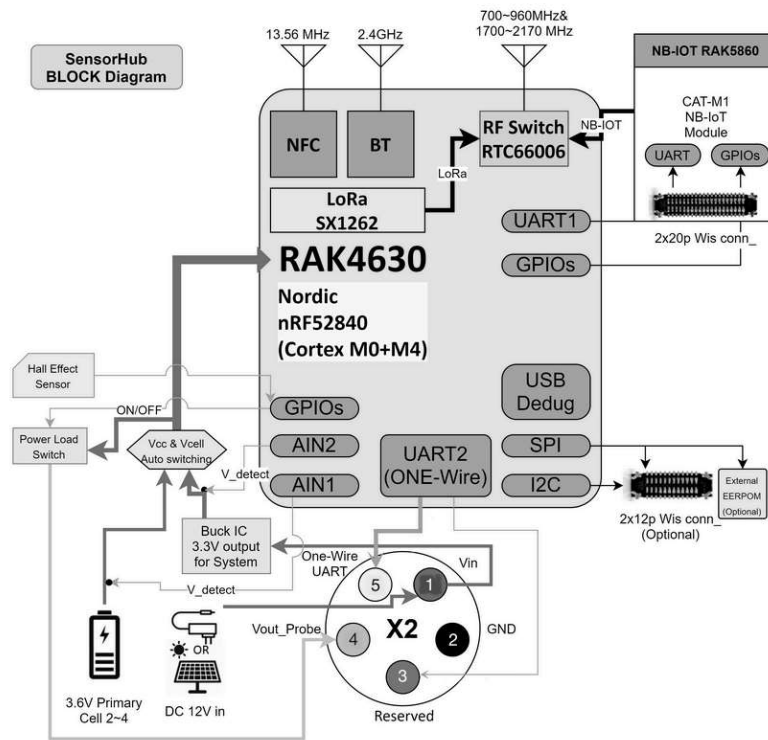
SensorHub BLOCK Diagram

13.56 MHz

2.4GHz

700~960MHz& 1700~2170 MHz

NB-IOT RAK5860

NFC

BT

RF Switch RTC66006

NB-IOT

CAT-M1 NB-IoT Module

UART

GPIOs

LoRa

LoRa SX1262

UART1

2x20p Wis conn_

RAK4630

GPIOs

Nordic nRF52840 (Cortex M0+M4)

Hall Effect Sensor

USB Dedug

ON/OFF

GPIOs

Power Load Switch

Vcc & Vcell Auto switching

AIN2

UART2 (ONE-Wire)

SPI

V_detect

AIN1

I2C

External EERPOM (Optional)

2x12p Wis conn_ (Optional)

Buck IC 3.3V output for System

One-Wire UART

Vin

5

1

V_detect

Vout_Probe

4

X2

2

GND

3

OR

3.6V Primary Cell 2~4

DC 12V in

Reserved